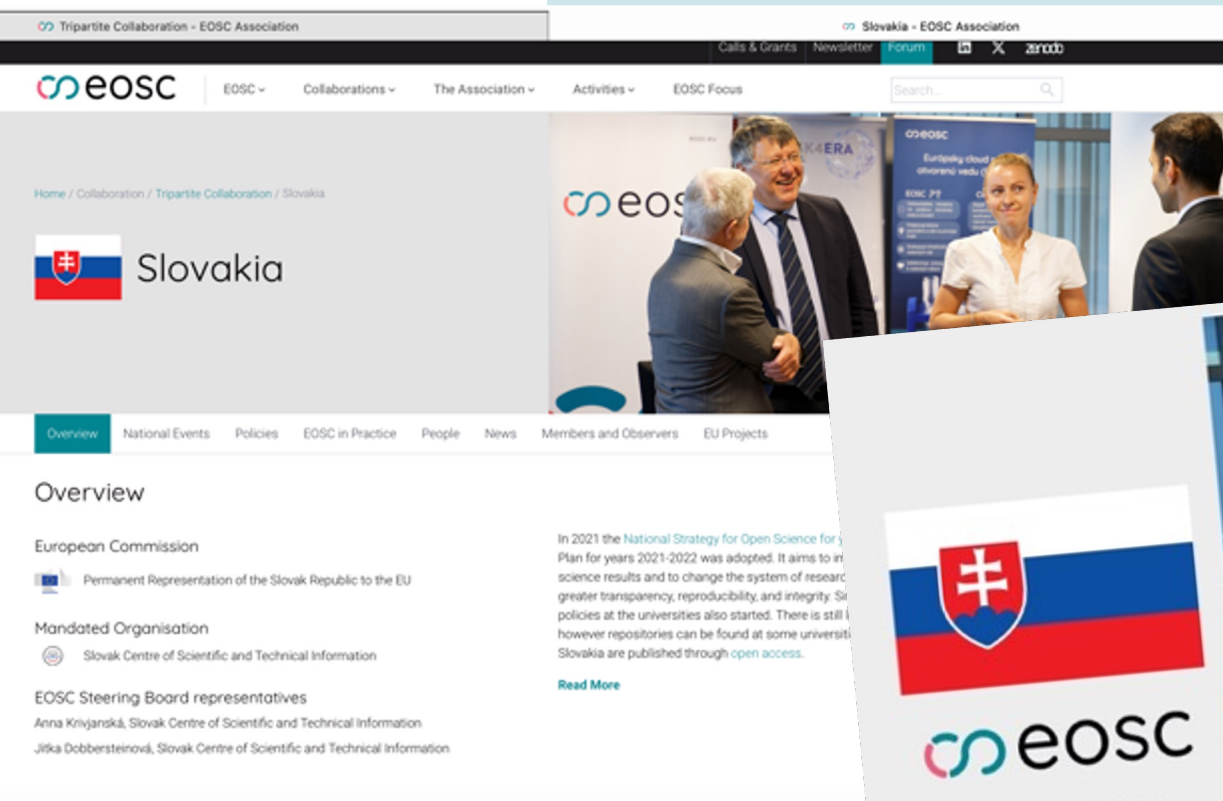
Tripartite Collaboration - EOSC Association

Slovakia - EOSC Association

Calls & Grants Newsletter Forum zenodo

eosc

EOSC Collaborations The Association Activities EOSC Focus

Search...

Home / Collaboration / Tripartite Collaboration / Slovakia

Slovakia

eosc

Overview National Events Policies EOSC in Practice People News Members and Observers EU Projects

Overview

European Commission

Permanent Representation of the Slovak Republic to the EU

Mandated Organisation

Slovak Centre of Scientific and Technical Information

EOSC Steering Board representatives

Anna Krivjanská, Slovak Centre of Scientific and Technical Information

Jitka Dobbersteinová, Slovak Centre of Scientific and Technical Information

In 2021 the National Strategy for Open Science for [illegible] Plan for years 2021-2022 was adopted. It aims to in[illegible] science results and to change the system of researc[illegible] greater transparency, reproducibility, and integrity. Si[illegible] policies at the universities also started. There is still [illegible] however repositories can be found at some universiti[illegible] Slovakia are published through open access.

Read More

eosc